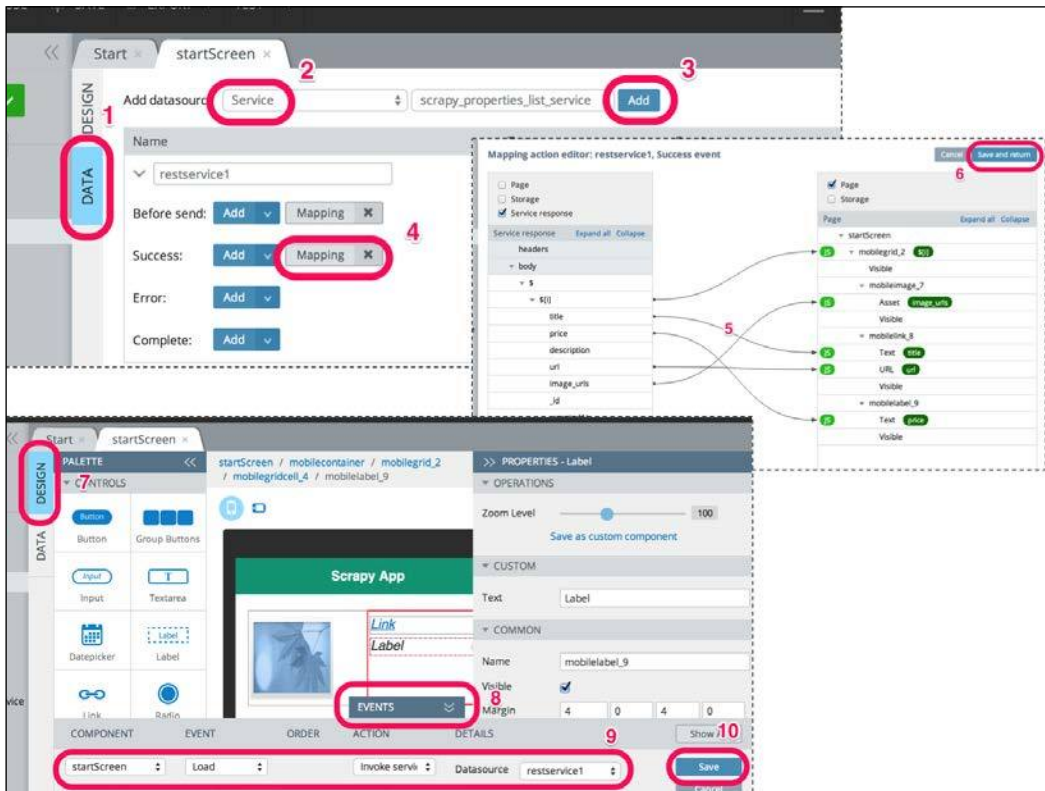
Start × startScreen ×

DESIGN

DATA

1

2

3

Add datasource Service scrapy_properties_list_service Add

Name

restservice1

Before send: Add Mapping

Success: Add Mapping

4

Error: Add

Complete: Add

Mapping action editor: restservice1, Success event

Cancel Save and return

6

Page

Storage

Service response

Service response Expand all Collapse

headers

body

$

$[i]

title

price

description

url

image_urls

_id

5

Page

Storage

Page Expand all Collapse

startScreen

mobilegrid_2 $[i]

Visible

mobileimage_7

Asset image_urls

Visible

mobilelink_8

Text title

URL url

Visible

mobilelabel_9

Text price

Visible

Start × startScreen ×

DESIGN

DATA

PALETTE

7

CONTROLS

Button

Button

Group Buttons

Input

Input

Textarea

Datepicker

Label

Label

Link

Radio

startScreen / mobilecontainer / mobilegrid_2 / mobilegridcell_4 / mobilelabel_9

Scrapy App

Link

Label

EVENTS

8

>> PROPERTIES - Label

OPERATIONS

Zoom Level 100

Save as custom component

CUSTOM

Text Label

COMMON

Name mobilelabel_9

Visible

Margin 4 0 4 0

COMPONENT EVENT ORDER ACTION DETAILS

9

Show

10

startScreen Load Invoke servi Datasource restservice1

Save

Cancel

vice